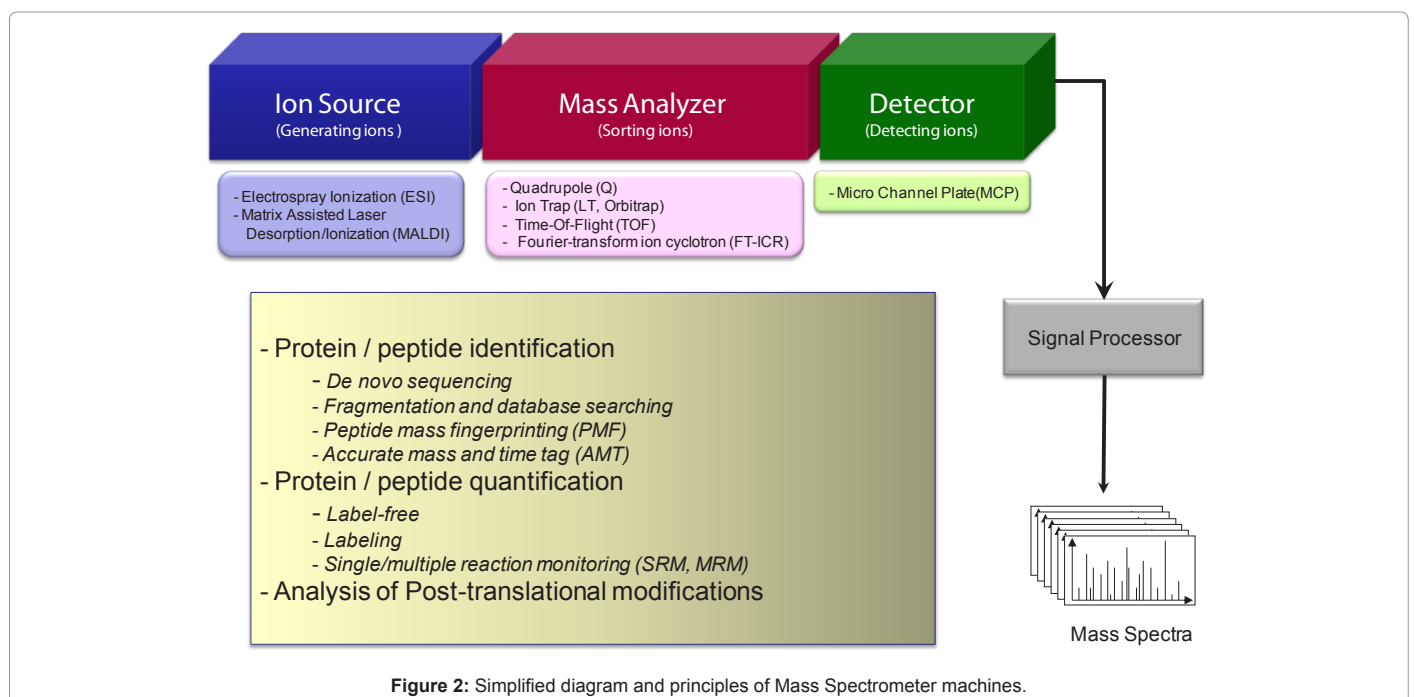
Ion Source
(Generating ions )

Mass Analyzer
(Sorting ions)

Detector
(Detecting ions)

- Electrospray Ionization (ESI)
- Matrix Assisted Laser Desorption/Ionization (MALDI)

- Quadrupole (Q)
- Ion Trap (LT, Orbitrap)
- Time-Of-Flight (TOF)
- Fourier-transform ion cyclotron (FT-ICR)

- Micro Channel Plate(MCP)

Signal Processor

- Protein / peptide identification
- De novo sequencing
- Fragmentation and database searching
- Peptide mass fingerprinting (PMF)
- Accurate mass and time tag (AMT)
- Protein / peptide quantification
- Label-free
- Labeling
- Single/multiple reaction monitoring (SRM, MRM)
- Analysis of Post-translational modifications

Mass Spectra

Figure 2: Simplified diagram and principles of Mass Spectrometer machines.